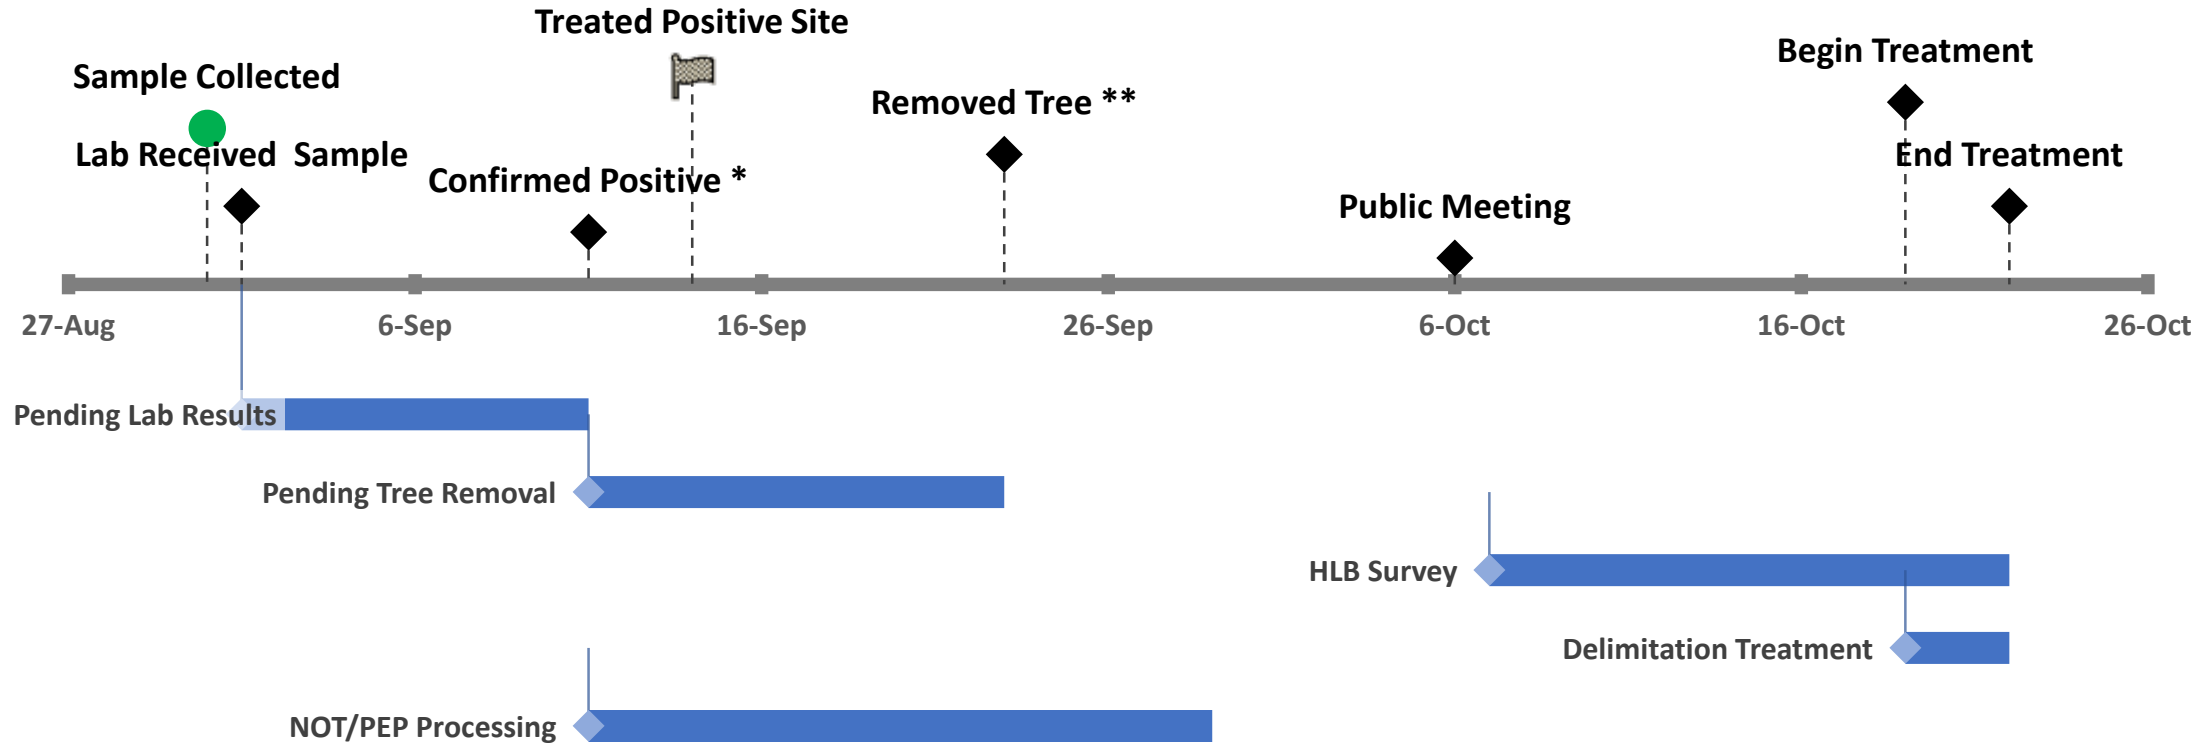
Treated Positive Site

Sample Collected

Begin Treatment

Removed Tree **

Lab Received Sample

End Treatment

Confirmed Positive *

Public Meeting

27-Aug
6-Sep
16-Sep
26-Sep
6-Oct
16-Oct
26-Oct

Pending Lab Results

Pending Tree Removal

HLB Survey

Delimitation Treatment

NOT/PEP Processing